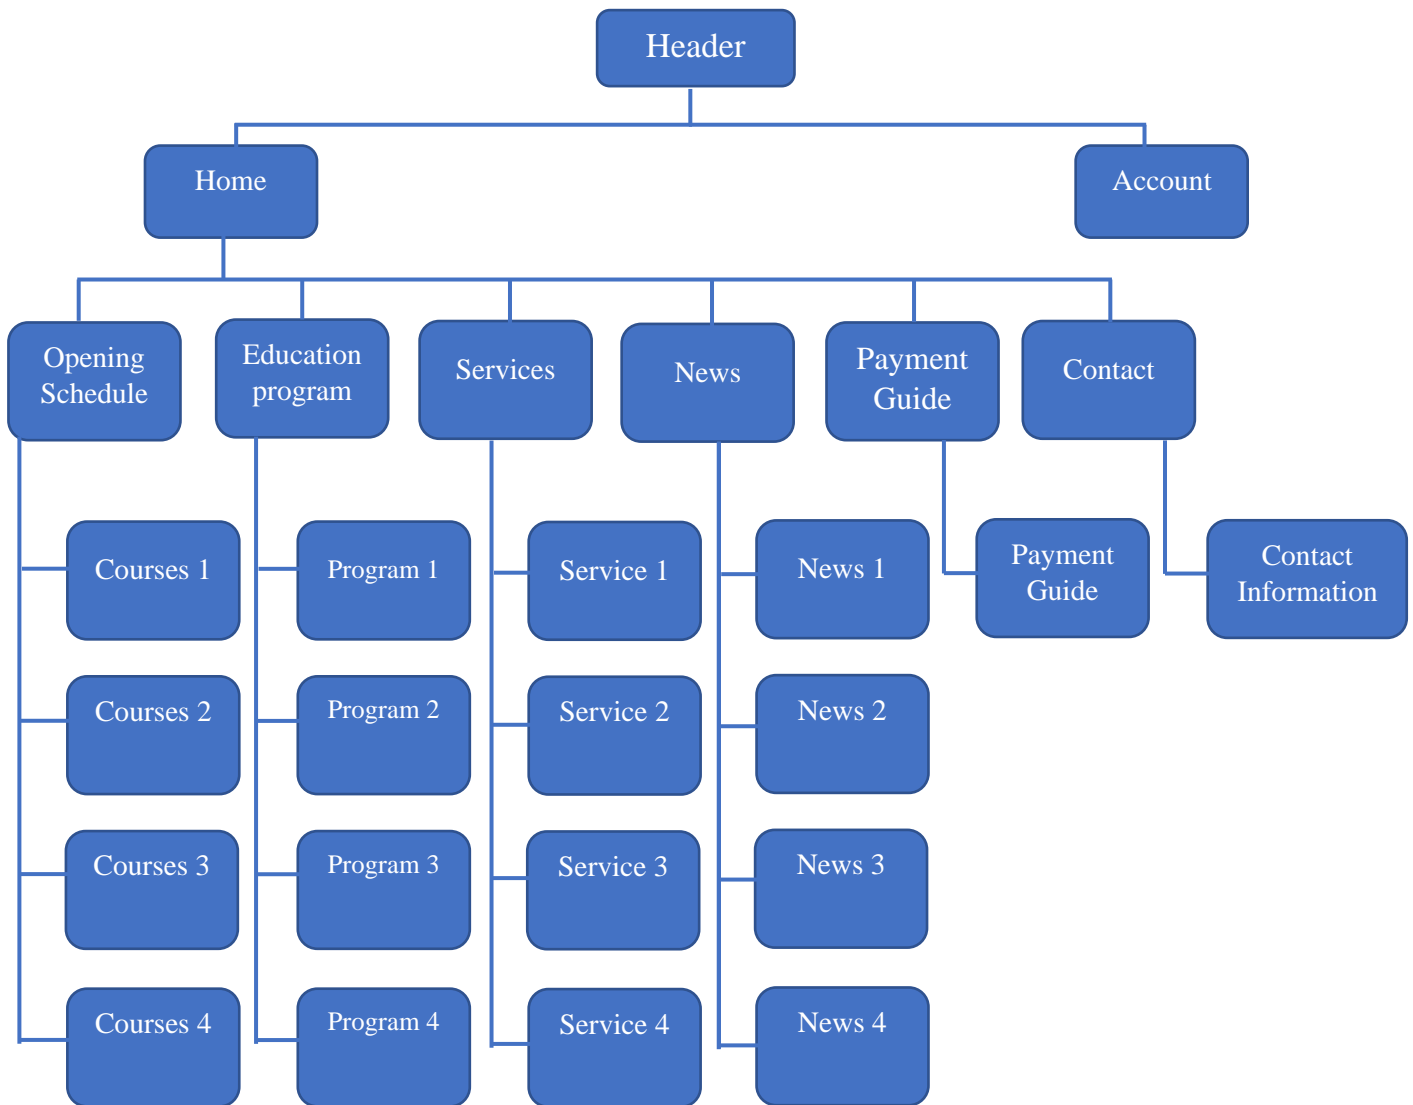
Header

Home

Account

Opening Schedule

Education program

Services

News

Payment Guide

Contact

Courses 1

Courses 2

Courses 3

Courses 4

Program 1

Program 2

Program 3

Program 4

Service 1

Service 2

Service 3

Service 4

News 1

News 2

News 3

News 4

Payment Guide

Contact Information